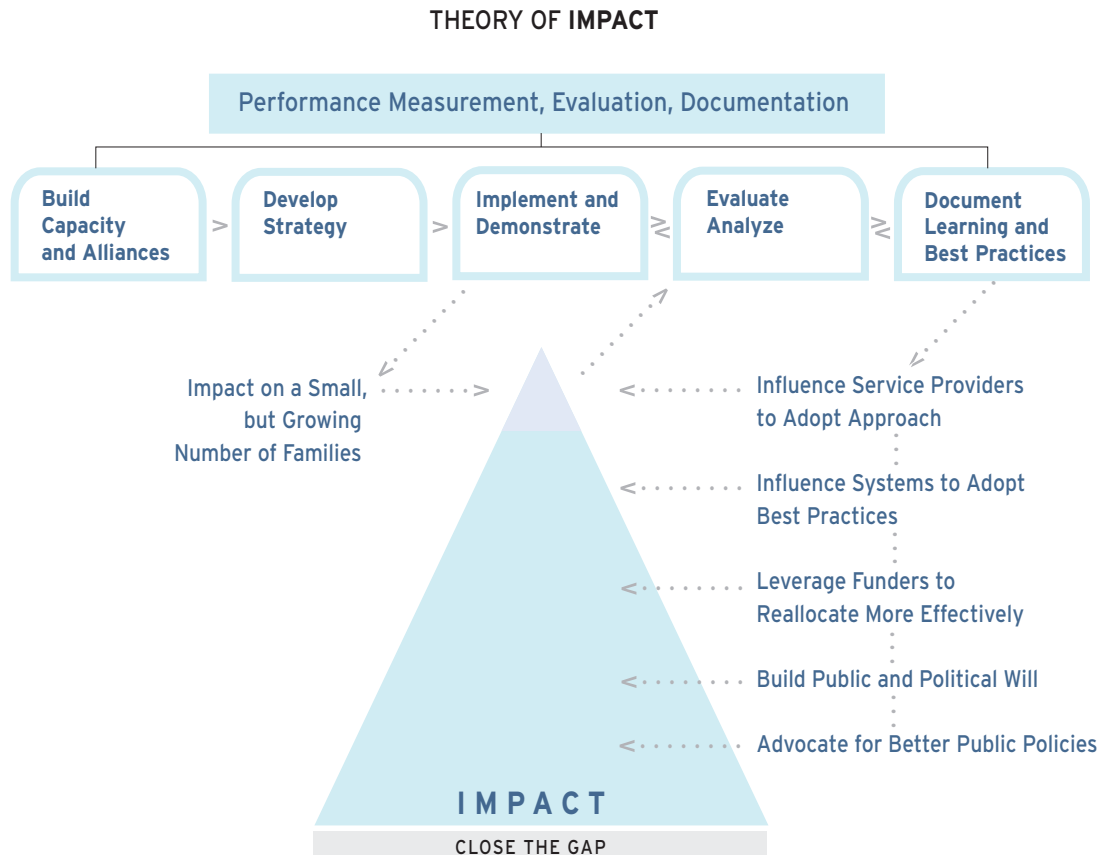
THEORY OF IMPACT

Performance Measurement, Evaluation, Documentation

Build Capacity and Alliances

Develop Strategy

Implement and Demonstrate

Evaluate Analyze

Document Learning and Best Practices

Impact on a Small, but Growing Number of Families

Influence Service Providers to Adopt Approach

Influence Systems to Adopt Best Practices

Leverage Funders to Reallocate More Effectively

Build Public and Political Will

Advocate for Better Public Policies

IMPACT

CLOSE THE GAP